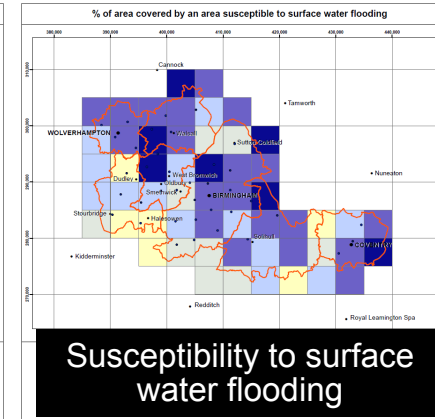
% of area covered by an area susceptible to surface water flooding

380,000 390,000 400,000 410,000 420,000 430,000 440,000

310,000 300,000 290,000 280,000 270,000

Cannock
Tamworth
WOLVERHAMPTON
Walsall
Sutton Coldfield
Nuneaton
Dudley
West Bromwich
Oldbury
Smethwick
BIRMINGHAM
Stourbridge
Halesowen
Solihull
COVENTRY
Kidderminster
Redditch
Royal Leamington Spa

Susceptibility to surface water flooding